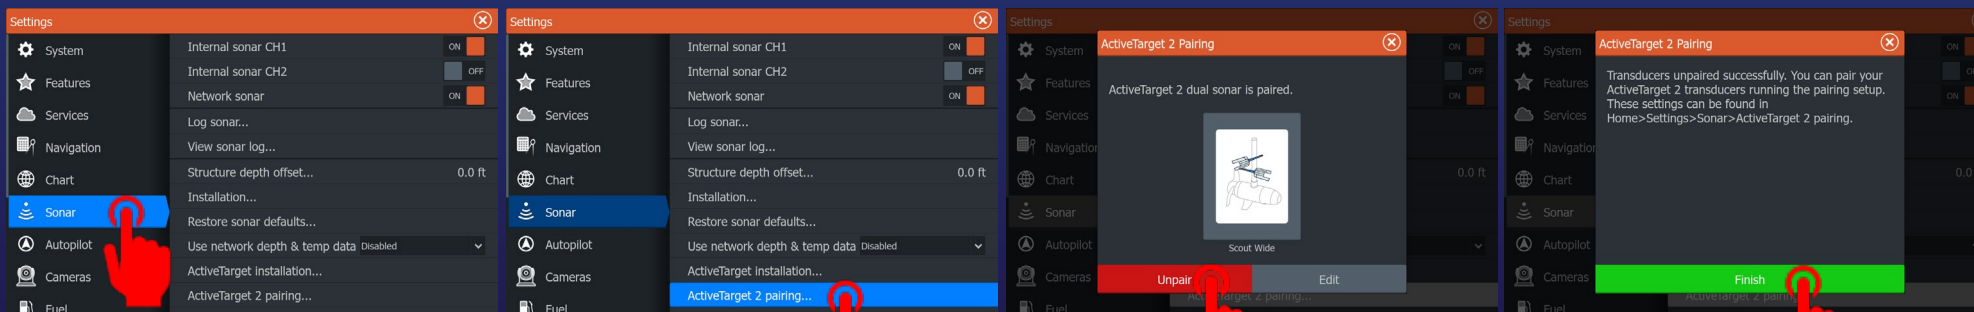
Settings
System
Features
Services
Navigation
Chart
Sonar
Autopilot
Cameras
Fuel
Internal sonar CH1 ON
Internal sonar CH2 OFF
Network sonar ON
Log sonar...
View sonar log...
Structure depth offset... 0.0 ft
Installation...
Restore sonar defaults...
Use network depth & temp data Disabled
ActiveTarget installation...
ActiveTarget 2 pairing...

Settings
System
Features
Services
Navigation
Chart
Sonar
Autopilot
Cameras
Fuel
Internal sonar CH1 ON
Internal sonar CH2 OFF
Network sonar ON
Log sonar...
View sonar log...
Structure depth offset... 0.0 ft
Installation...
Restore sonar defaults...
Use network depth & temp data Disabled
ActiveTarget installation...
ActiveTarget 2 pairing...

Settings
System
Features
Services
Navigation
Chart
Sonar
Autopilot
Cameras
Fuel
ON
OFF
ON
0.0 ft
ActiveTarget 2 Pairing
ActiveTarget 2 dual sonar is paired.
Scout Wide
Unpair
Edit
ActiveTarget 2 pairing...

Settings
System
Features
Services
Navigation
Chart
Sonar
Autopilot
Cameras
Fuel
ON
ON
0.0
ActiveTarget 2 Pairing
Transducers unpaired successfully. You can pair your ActiveTarget 2 transducers running the pairing setup. These settings can be found in Home>Settings>Sonar>ActiveTarget 2 pairing.
Finish
ActiveTarget 2 pairing...